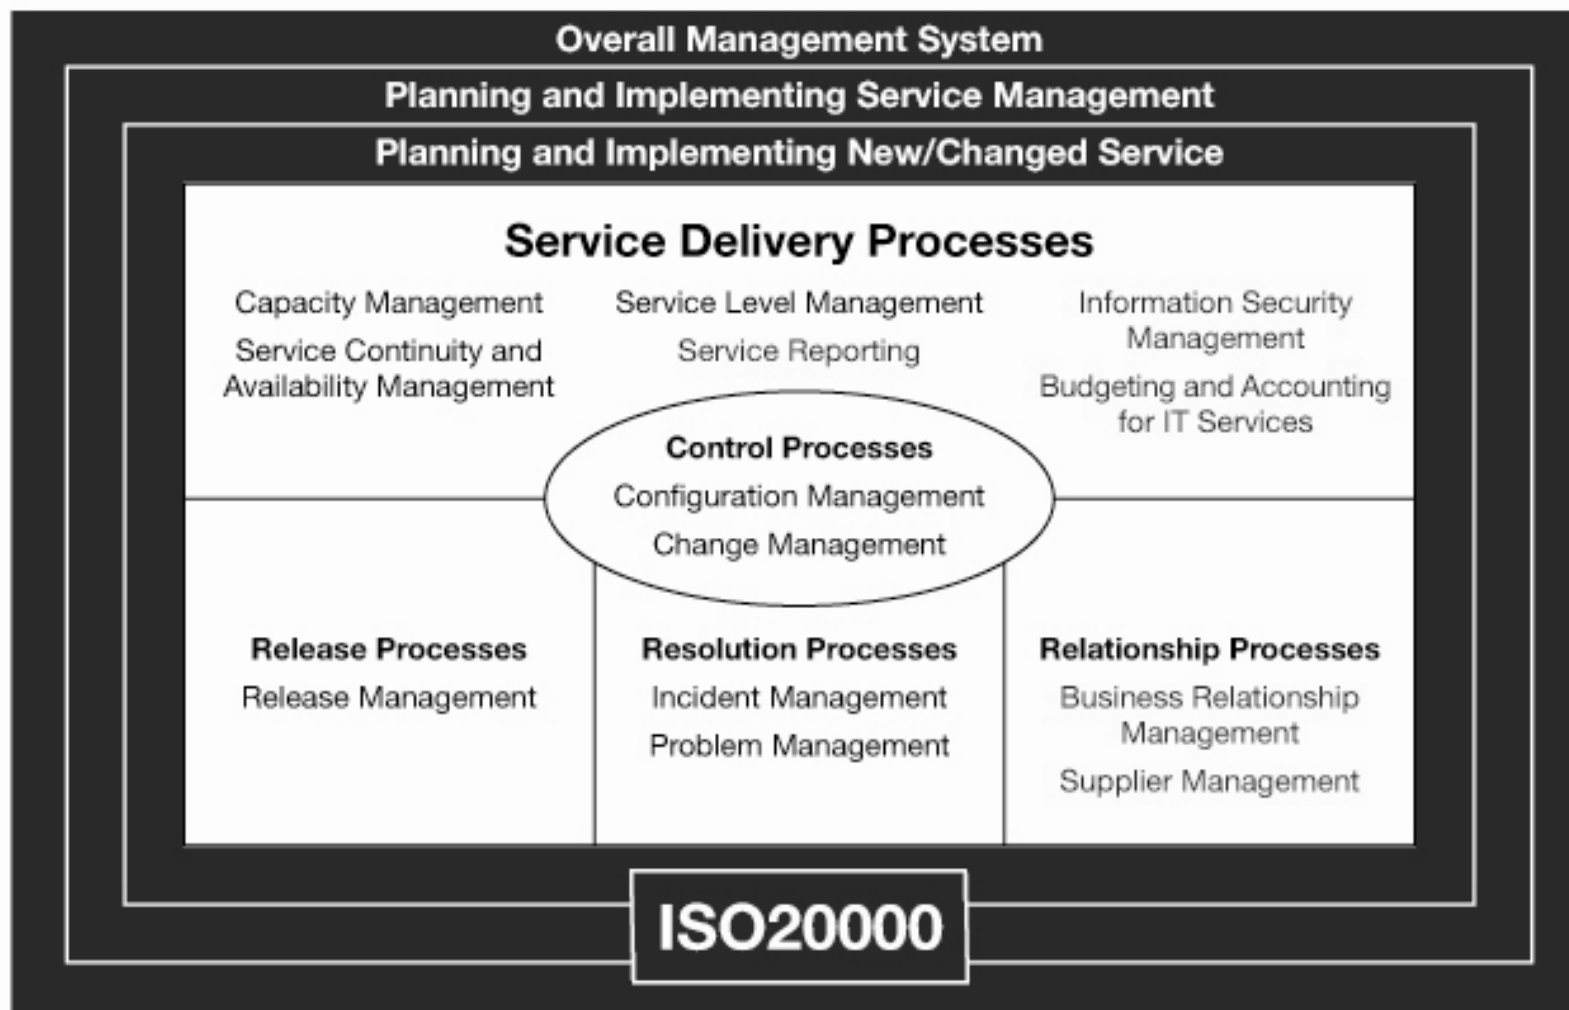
Overall Management System

Planning and Implementing Service Management

Planning and Implementing New/Changed Service

Service Delivery Processes

Capacity Management

Service Continuity and Availability Management

Service Level Management

Service Reporting

Information Security Management

Budgeting and Accounting for IT Services

Control Processes

Configuration Management

Change Management

Release Processes

Release Management

Resolution Processes

Incident Management

Problem Management

Relationship Processes

Business Relationship Management

Supplier Management

ISO20000